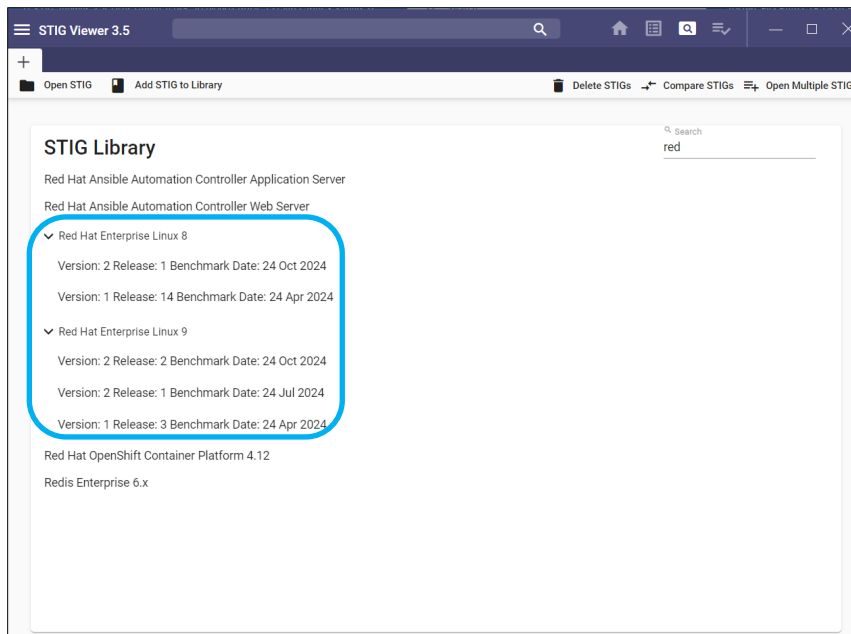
STIG Viewer 3.5

+

Open STIG
Add STIG to Library
Delete STIGs
Compare STIGs
Open Multiple STIG

STIG Library

Search
red

Red Hat Ansible Automation Controller Application Server

Red Hat Ansible Automation Controller Web Server

Red Hat Enterprise Linux 8

Version: 2 Release: 1 Benchmark Date: 24 Oct 2024

Version: 1 Release: 14 Benchmark Date: 24 Apr 2024

Red Hat Enterprise Linux 9

Version: 2 Release: 2 Benchmark Date: 24 Oct 2024

Version: 2 Release: 1 Benchmark Date: 24 Jul 2024

Version: 1 Release: 3 Benchmark Date: 24 Apr 2024

Red Hat OpenShift Container Platform 4.12

Redis Enterprise 6.x